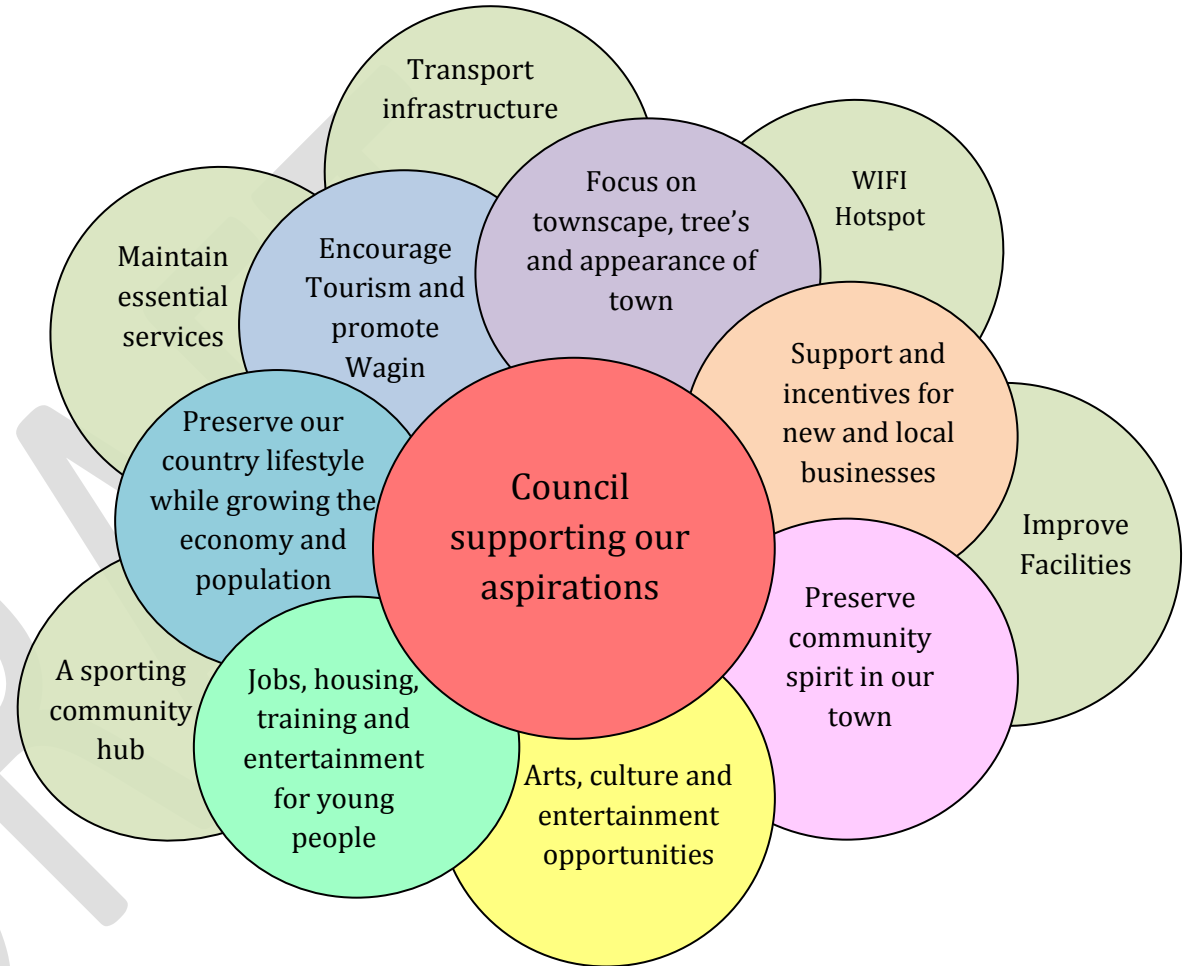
Transport infrastructure

WIFI Hotspot

Maintain essential services

Encourage Tourism and promote Wagin

Focus on townscape, tree's and appearance of town

Support and incentives for new and local businesses

Improve Facilities

Preserve our country lifestyle while growing the economy and population

Council supporting our aspirations

Preserve community spirit in our town

A sporting community hub

Jobs, housing, training and entertainment for young people

Arts, culture and entertainment opportunities